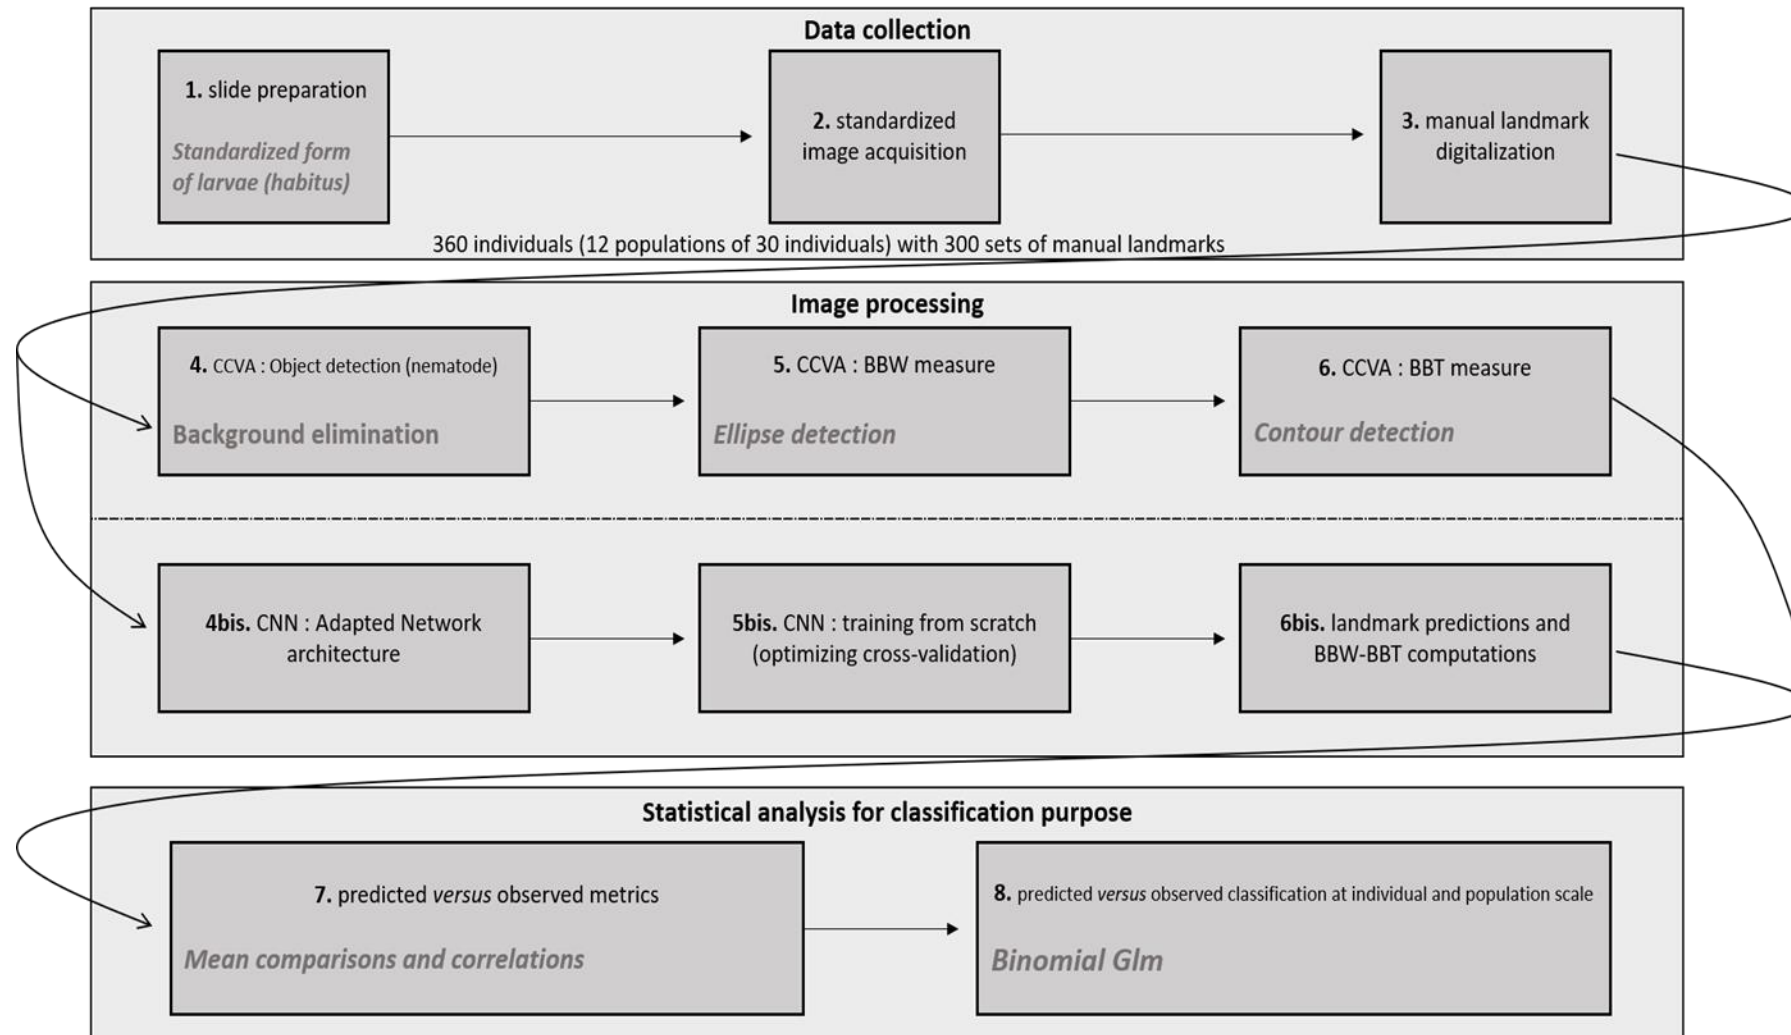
Data collection

1. slide preparation

Standardized form of larvae (habitus)

2. standardized image acquisition

3. manual landmark digitalization

360 individuals (12 populations of 30 individuals) with 300 sets of manual landmarks

Image processing

4. CCVA : Object detection (nematode)

Background elimination

5. CCVA : BBW measure

Ellipse detection

6. CCVA : BBT measure

Contour detection

4bis. CNN : Adapted Network architecture

5bis. CNN : training from scratch (optimizing cross-validation)

6bis. landmark predictions and BBW-BBT computations

Statistical analysis for classification purpose

7. predicted versus observed metrics

Mean comparisons and correlations

8. predicted versus observed classification at individual and population scale

Binomial Glm